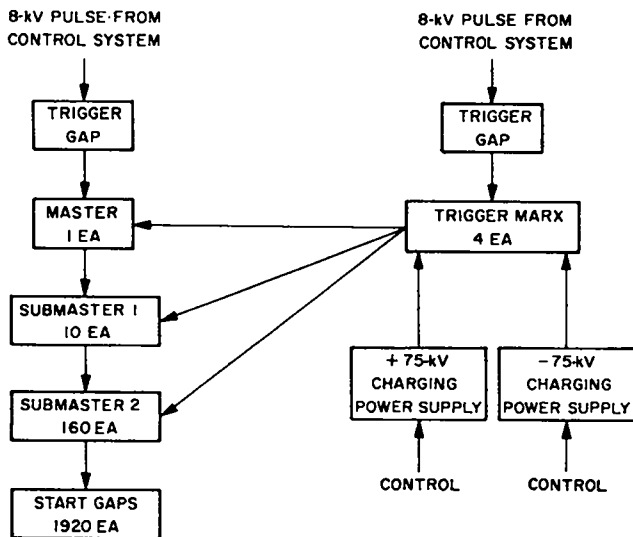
8-kV PULSE·FROM CONTROL SYSTEM

TRIGGER GAP

MASTER 1 EA

SUBMASTER 1 10 EA

SUBMASTER 2 160 EA

START GAPS 1920 EA

8-kV PULSE FROM CONTROL SYSTEM

TRIGGER GAP

TRIGGER MARX 4 EA

+ 75-kV CHARGING POWER SUPPLY

CONTROL

−75-kV CHARGING POWER SUPPLY

CONTROL